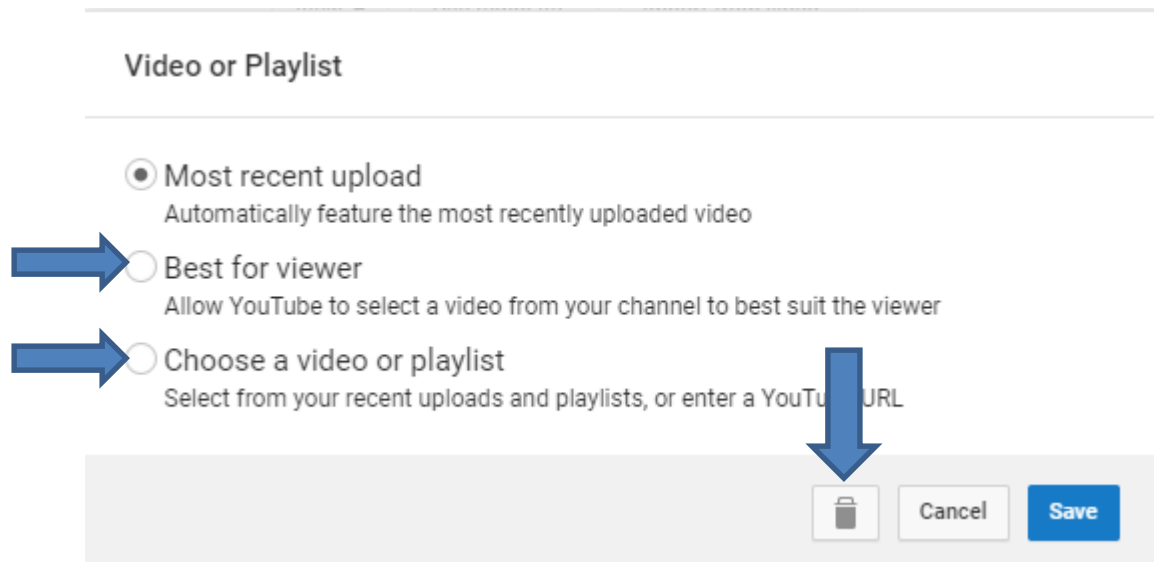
Video or Playlist

Most recent upload
Automatically feature the most recently uploaded video

Best for viewer
Allow YouTube to select a video from your channel to best suit the viewer

Choose a video or playlist
Select from your recent uploads and playlists, or enter a YouTu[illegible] URL

Cancel
Save